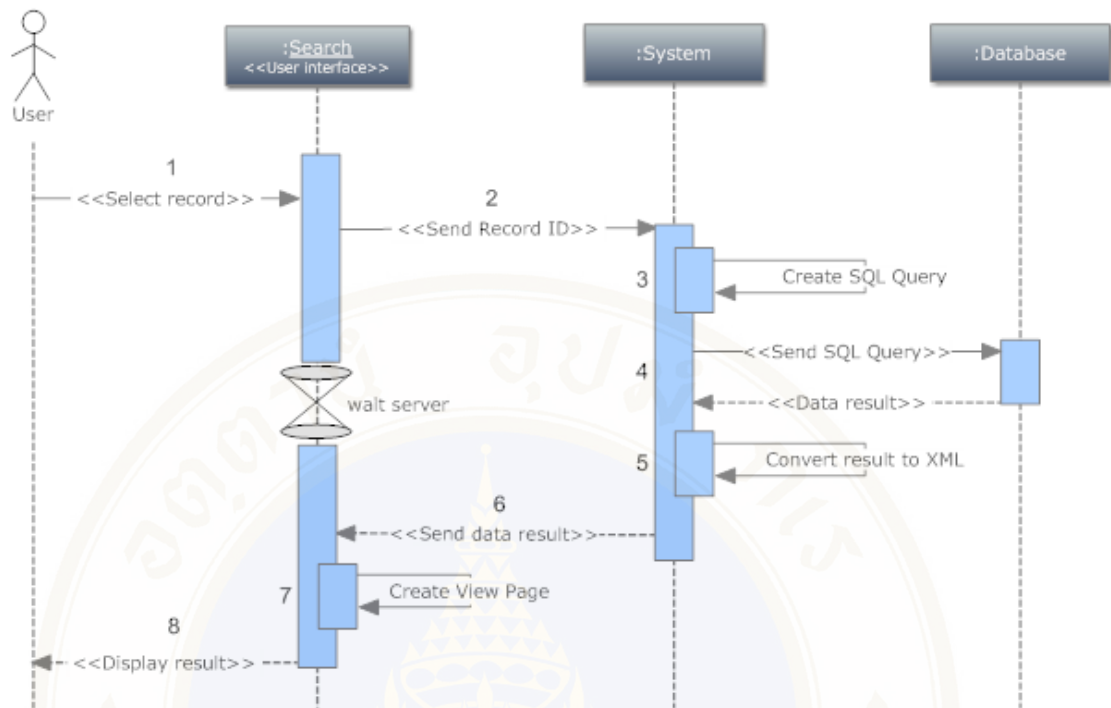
User

:Search
<<User interface>>

:System

:Database

1
<<Select record>>

2
<<Send Record ID>>

3
Create SQL Query

4
<<Send SQL Query>>

<<Data result>>

wait server

5
Convert result to XML

6
<<Send data result>>

7
Create View Page

8
<<Display result>>